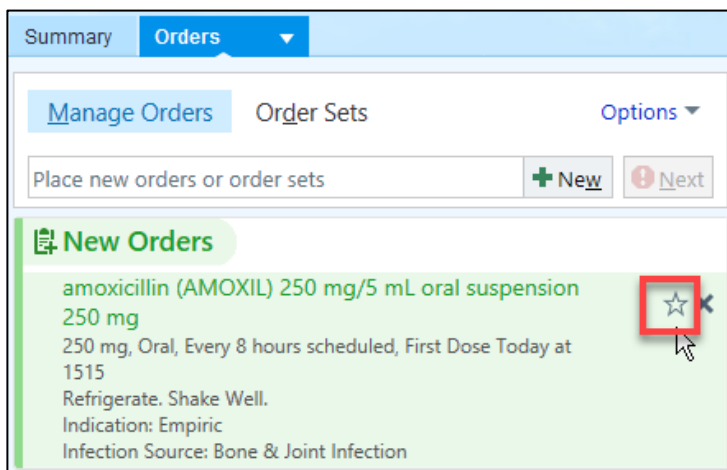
Summary Orders

Manage Orders Order Sets Options

Place new orders or order sets New Next

New Orders

amoxicillin (AMOXIL) 250 mg/5 mL oral suspension 250 mg

250 mg, Oral, Every 8 hours scheduled, First Dose Today at 1515

Refrigerate. Shake Well.

Indication: Empiric

Infection Source: Bone & Joint Infection